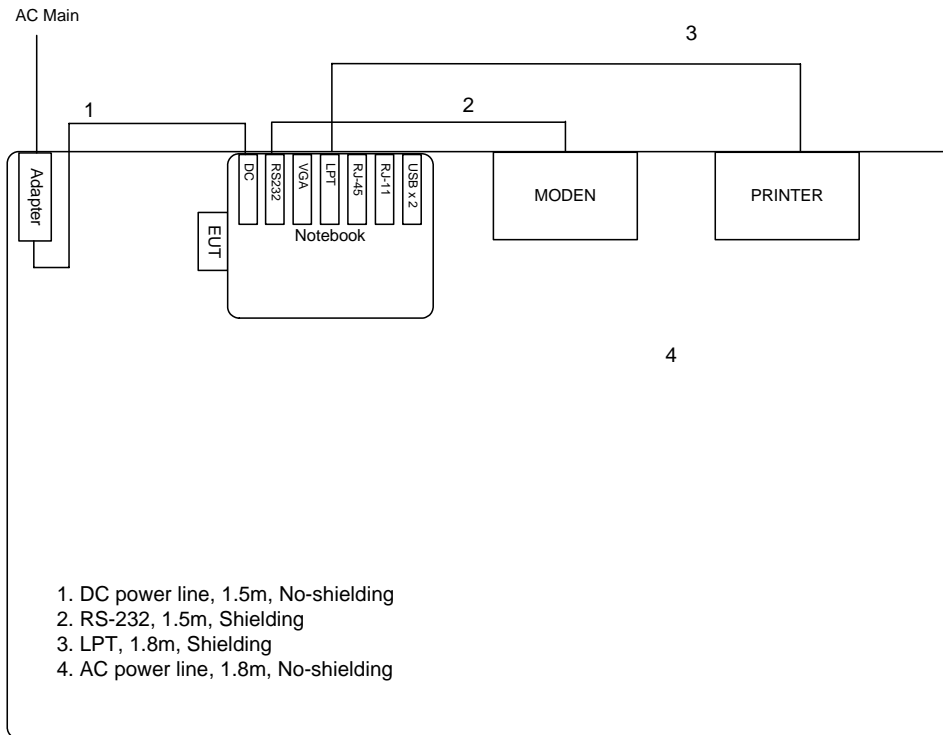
AC Main

3

1

2

Adapter

DC

RS232

VGA

LPT

RJ-45

RJ-11

USB x 2

MODEN

PRINTER

EUT

Notebook

4

1. DC power line, 1.5m, No-shielding
2. RS-232, 1.5m, Shielding
3. LPT, 1.8m, Shielding
4. AC power line, 1.8m, No-shielding